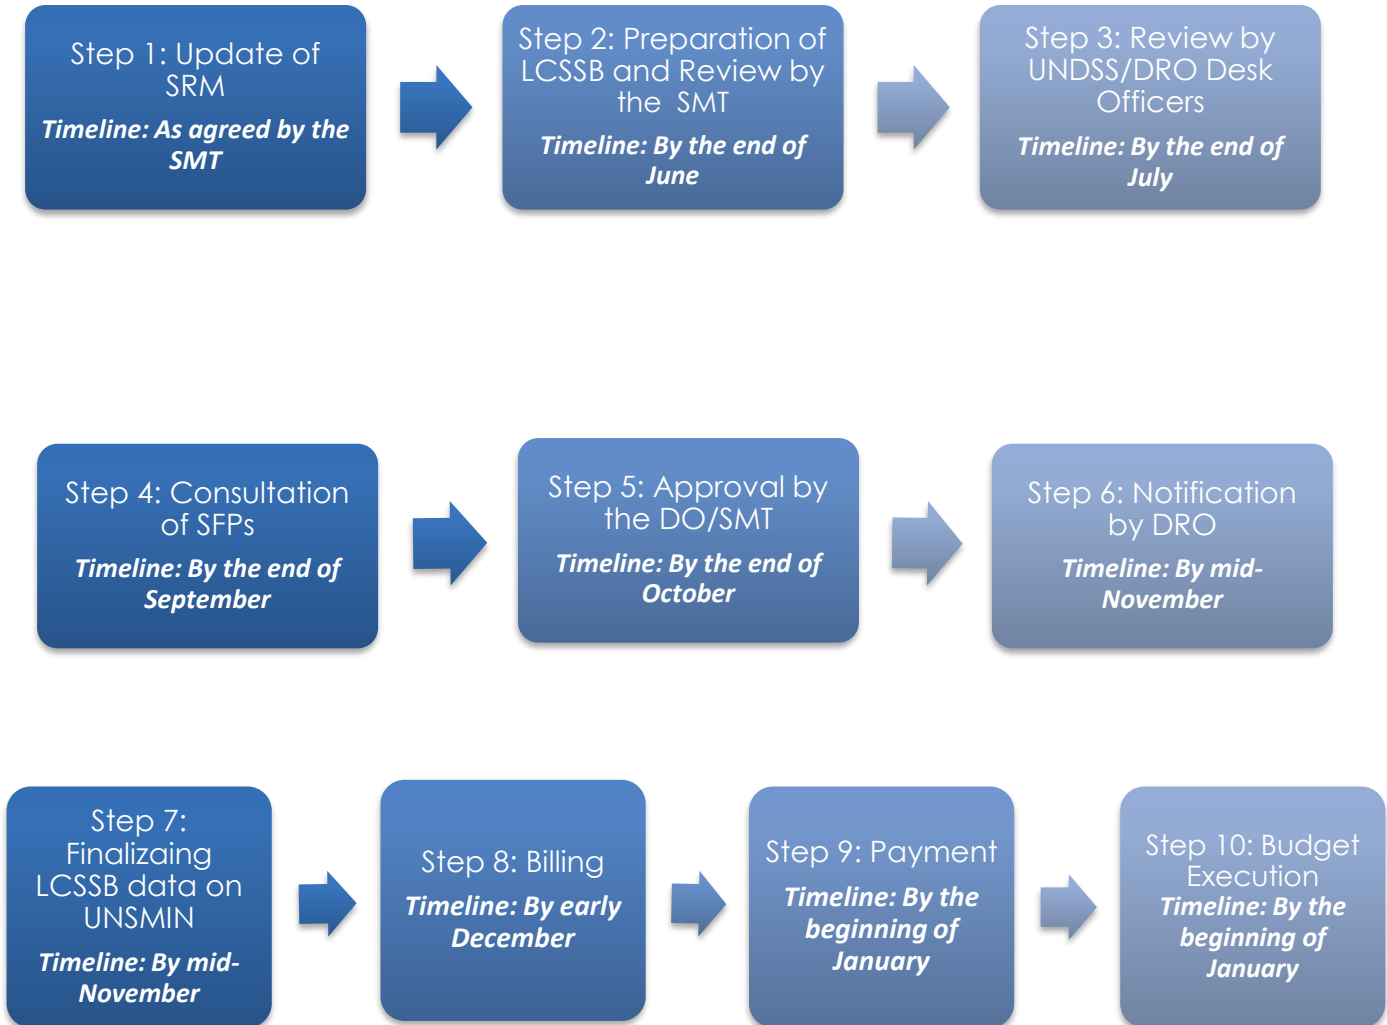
Step 1: Update of SRM

Timeline: As agreed by the SMT

Step 2: Preparation of LCSSB and Review by the SMT

Timeline: By the end of June

Step 3: Review by UNDSS/DRO Desk Officers

Timeline: By the end of July

Step 4: Consultation of SFPs

Timeline: By the end of September

Step 5: Approval by the DO/SMT

Timeline: By the end of October

Step 6: Notification by DRO

Timeline: By mid-November

Step 7: Finalizaing LCSSB data on UNSMIN

Timeline: By mid-November

Step 8: Billing

Timeline: By early December

Step 9: Payment

Timeline: By the beginning of January

Step 10: Budget Execution

Timeline: By the beginning of January